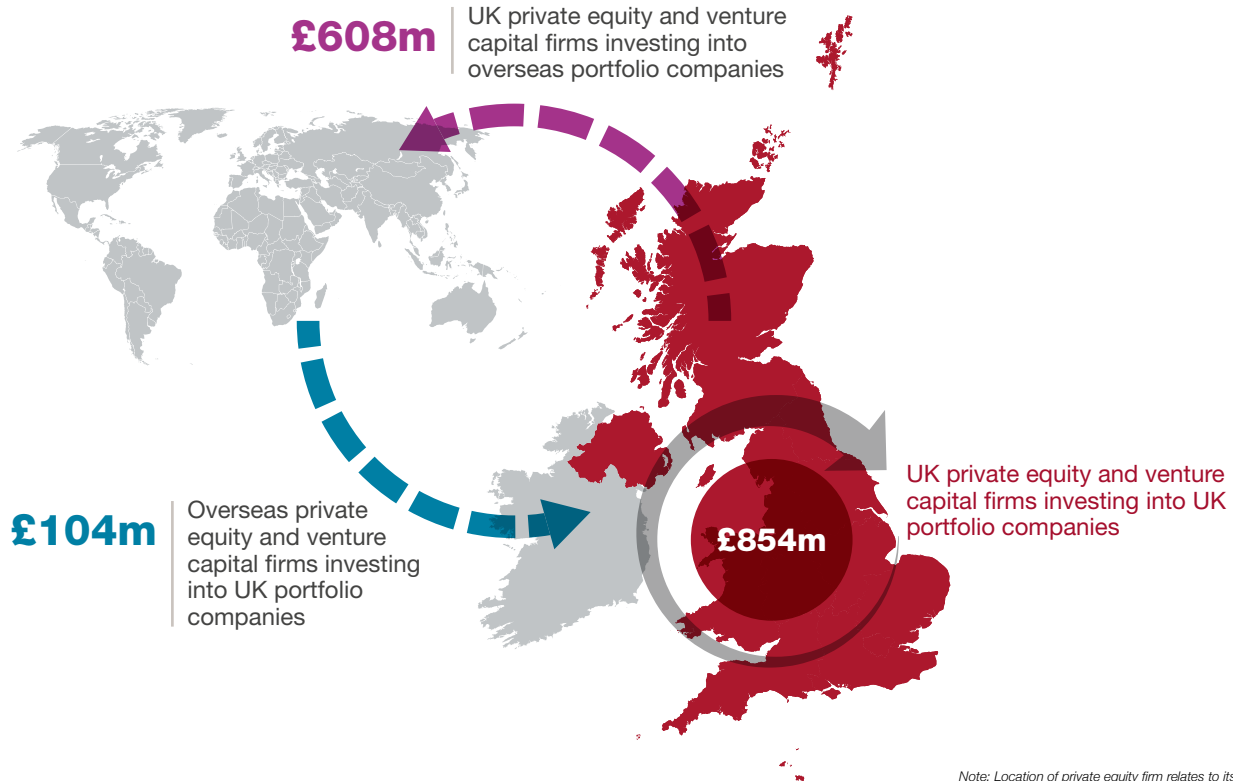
£608m UK private equity and venture capital firms investing into overseas portfolio companies

£104m Overseas private equity and venture capital firms investing into UK portfolio companies

£854m

UK private equity and venture capital firms investing into UK portfolio companies

Note: Location of private equity firm relates to its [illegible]